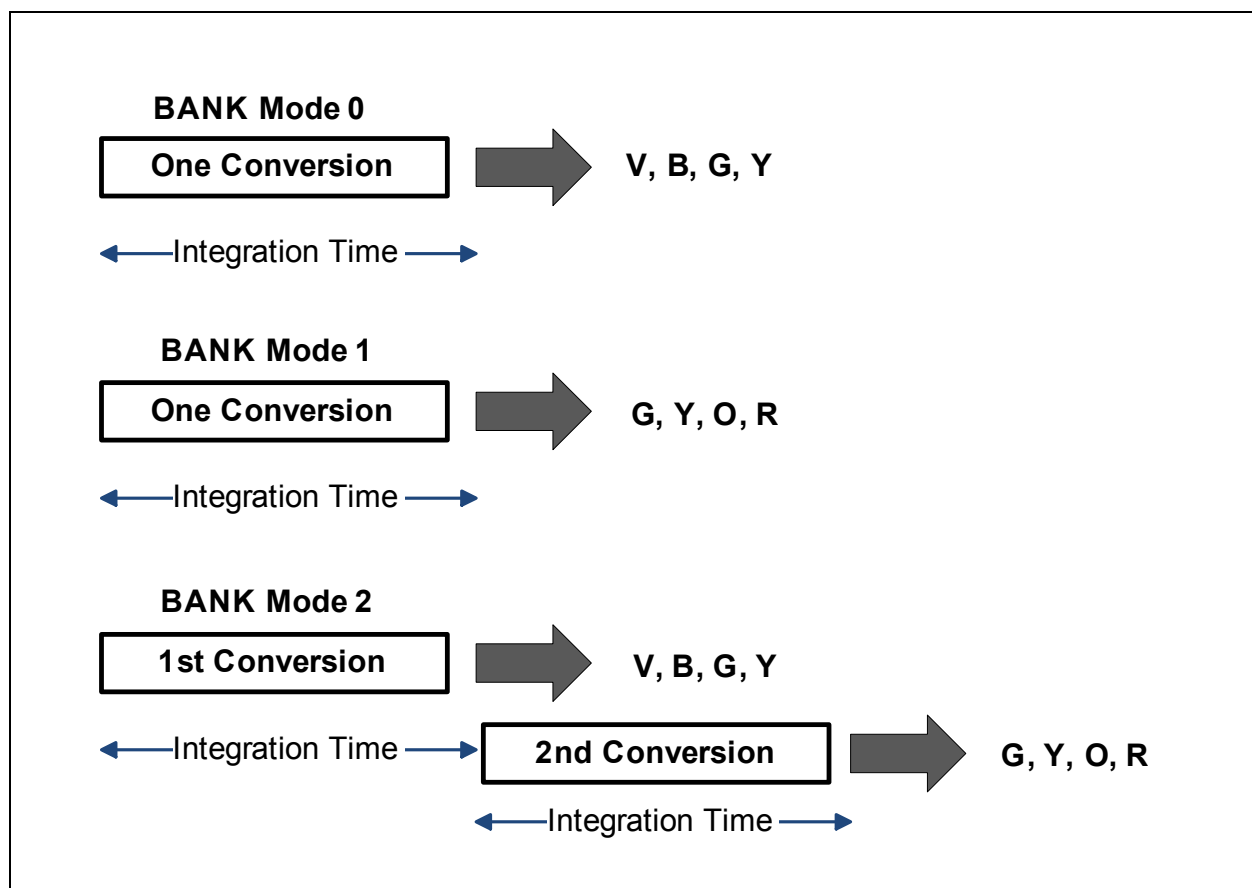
BANK Mode 0

One Conversion

V, B, G, Y

Integration Time

BANK Mode 1

One Conversion

G, Y, O, R

Integration Time

BANK Mode 2

1st Conversion

V, B, G, Y

Integration Time

2nd Conversion

G, Y, O, R

Integration Time